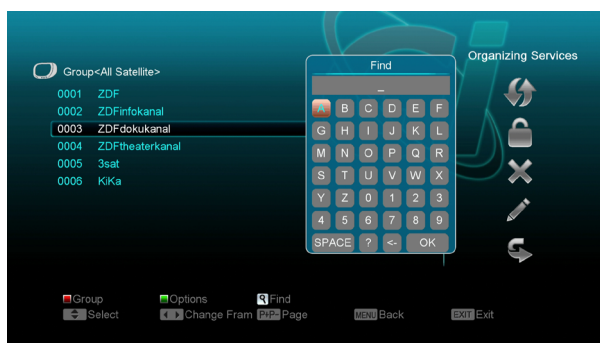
Organizing Services

Group<All Satellite>

0001 ZDF
0002 ZDFinfokanal
0003 ZDFdokukanal
0004 ZDFtheaterkanal
0005 3sat
0006 KiKa

Find

_

A B C D E F
G H I J K L
M N O P Q R
S T U V W X
Y Z 0 1 2 3
4 5 6 7 8 9
SPACE ? <- OK

Group Options Find
Select Change Fram P/P- Page MENU Back EXIT Exit